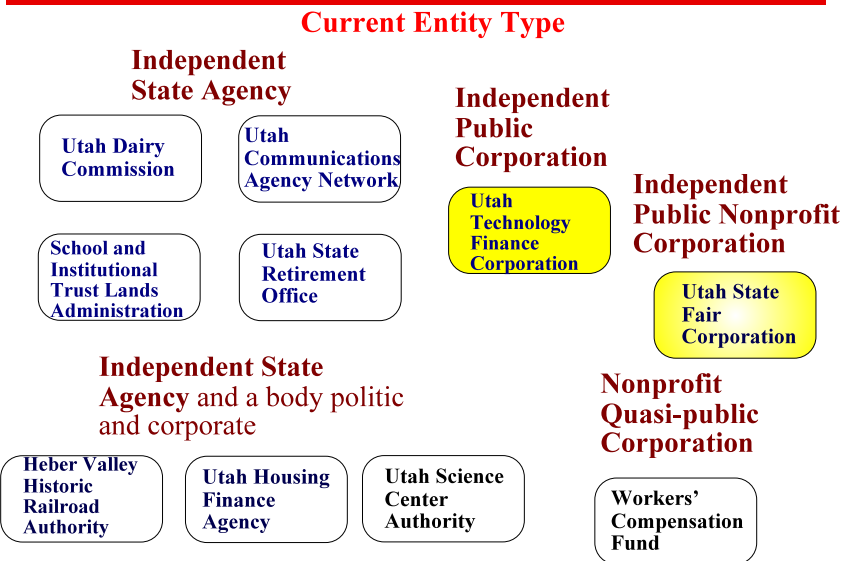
Current Entity Type

Independent State Agency

Utah Dairy Commission

Utah Communications Agency Network

School and Institutional Trust Lands Administration

Utah State Retirement Office

Independent Public Corporation

Utah Technology Finance Corporation

Independent Public Nonprofit Corporation

Utah State Fair Corporation

Independent State Agency and a body politic and corporate

Heber Valley Historic Railroad Authority

Utah Housing Finance Agency

Utah Science Center Authority

Nonprofit Quasi-public Corporation

Workers' Compensation Fund